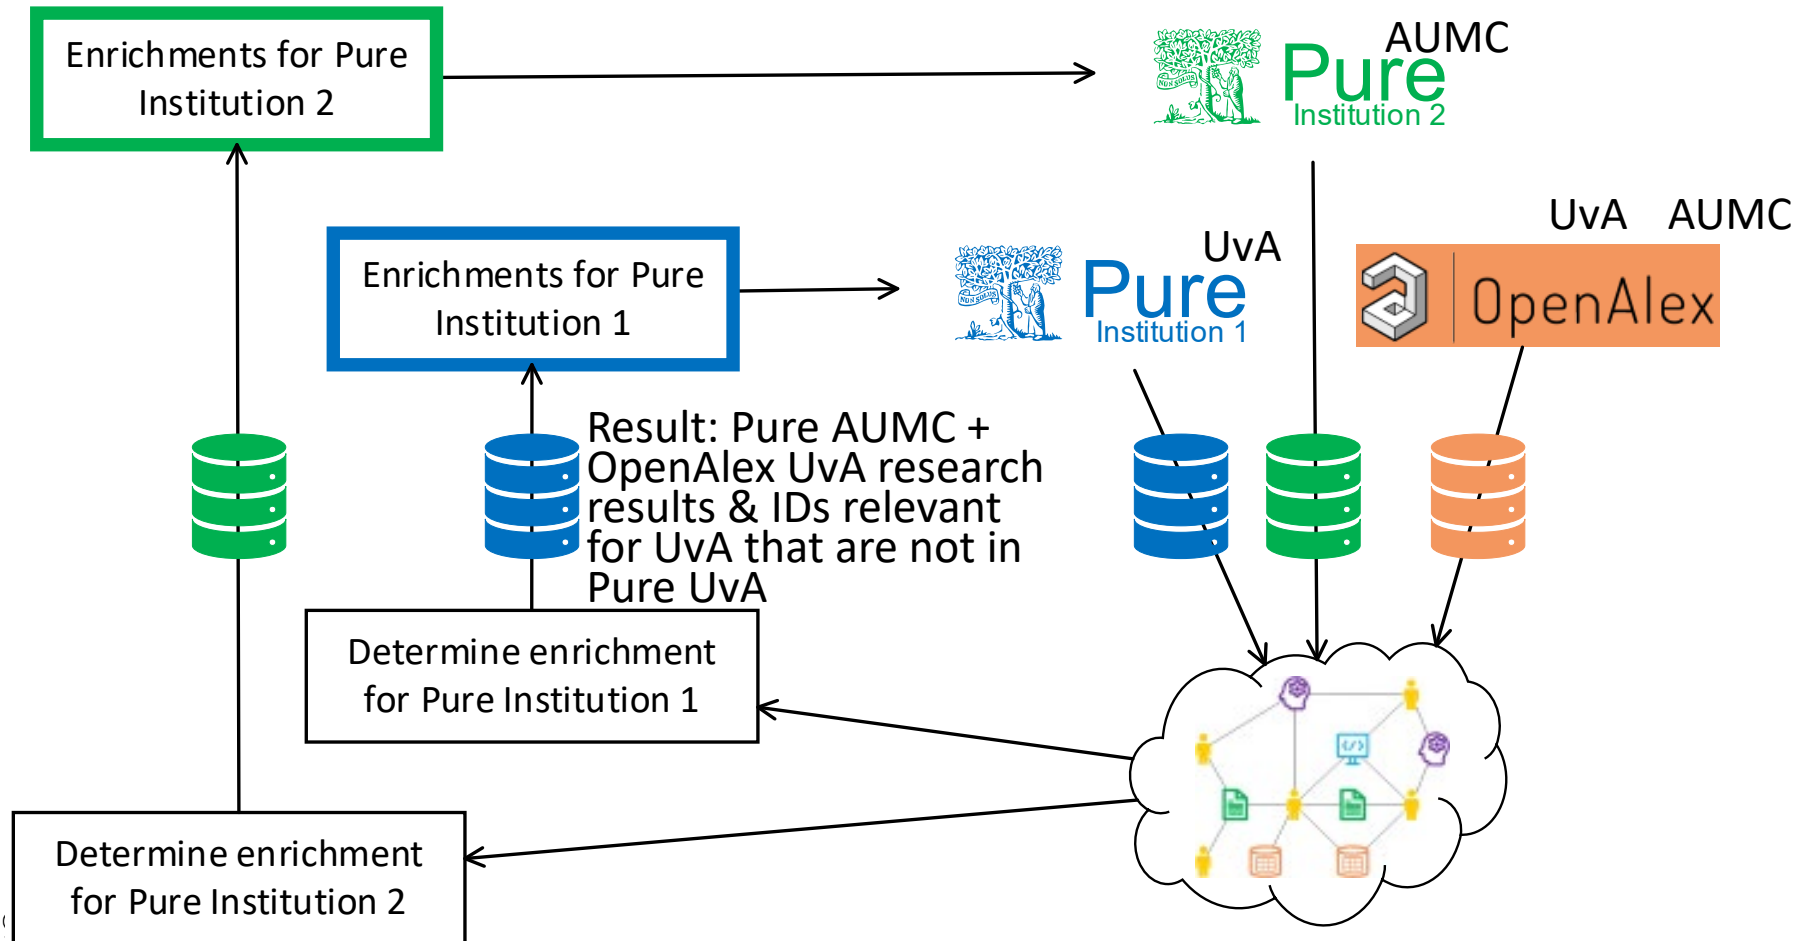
Enrichments for Pure Institution 2

AUMC
Pure
Institution 2

Enrichments for Pure Institution 1

UvA
Pure
Institution 1

UvA AUMC
OpenAlex

Result: Pure AUMC + OpenAlex UvA research results & IDs relevant for UvA that are not in Pure UvA

Determine enrichment for Pure Institution 1

Determine enrichment for Pure Institution 2